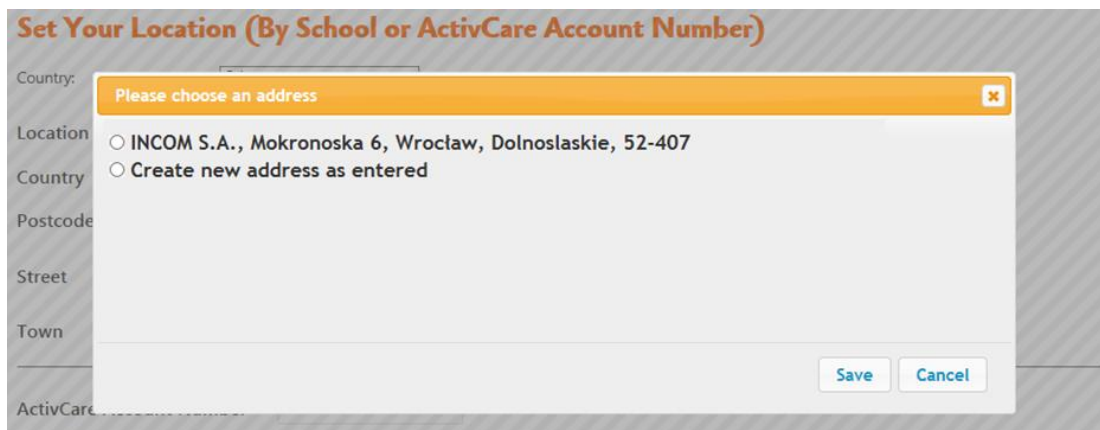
Set Your Location (By School or ActivCare Account Number)

Country:

Location

Country

Postcode

Street

Town

ActivCare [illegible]

Please choose an address

×

○ INCOM S.A., Mokronoska 6, Wrocław, Dolnoslaskie, 52-407

○ Create new address as entered

Save

Cancel